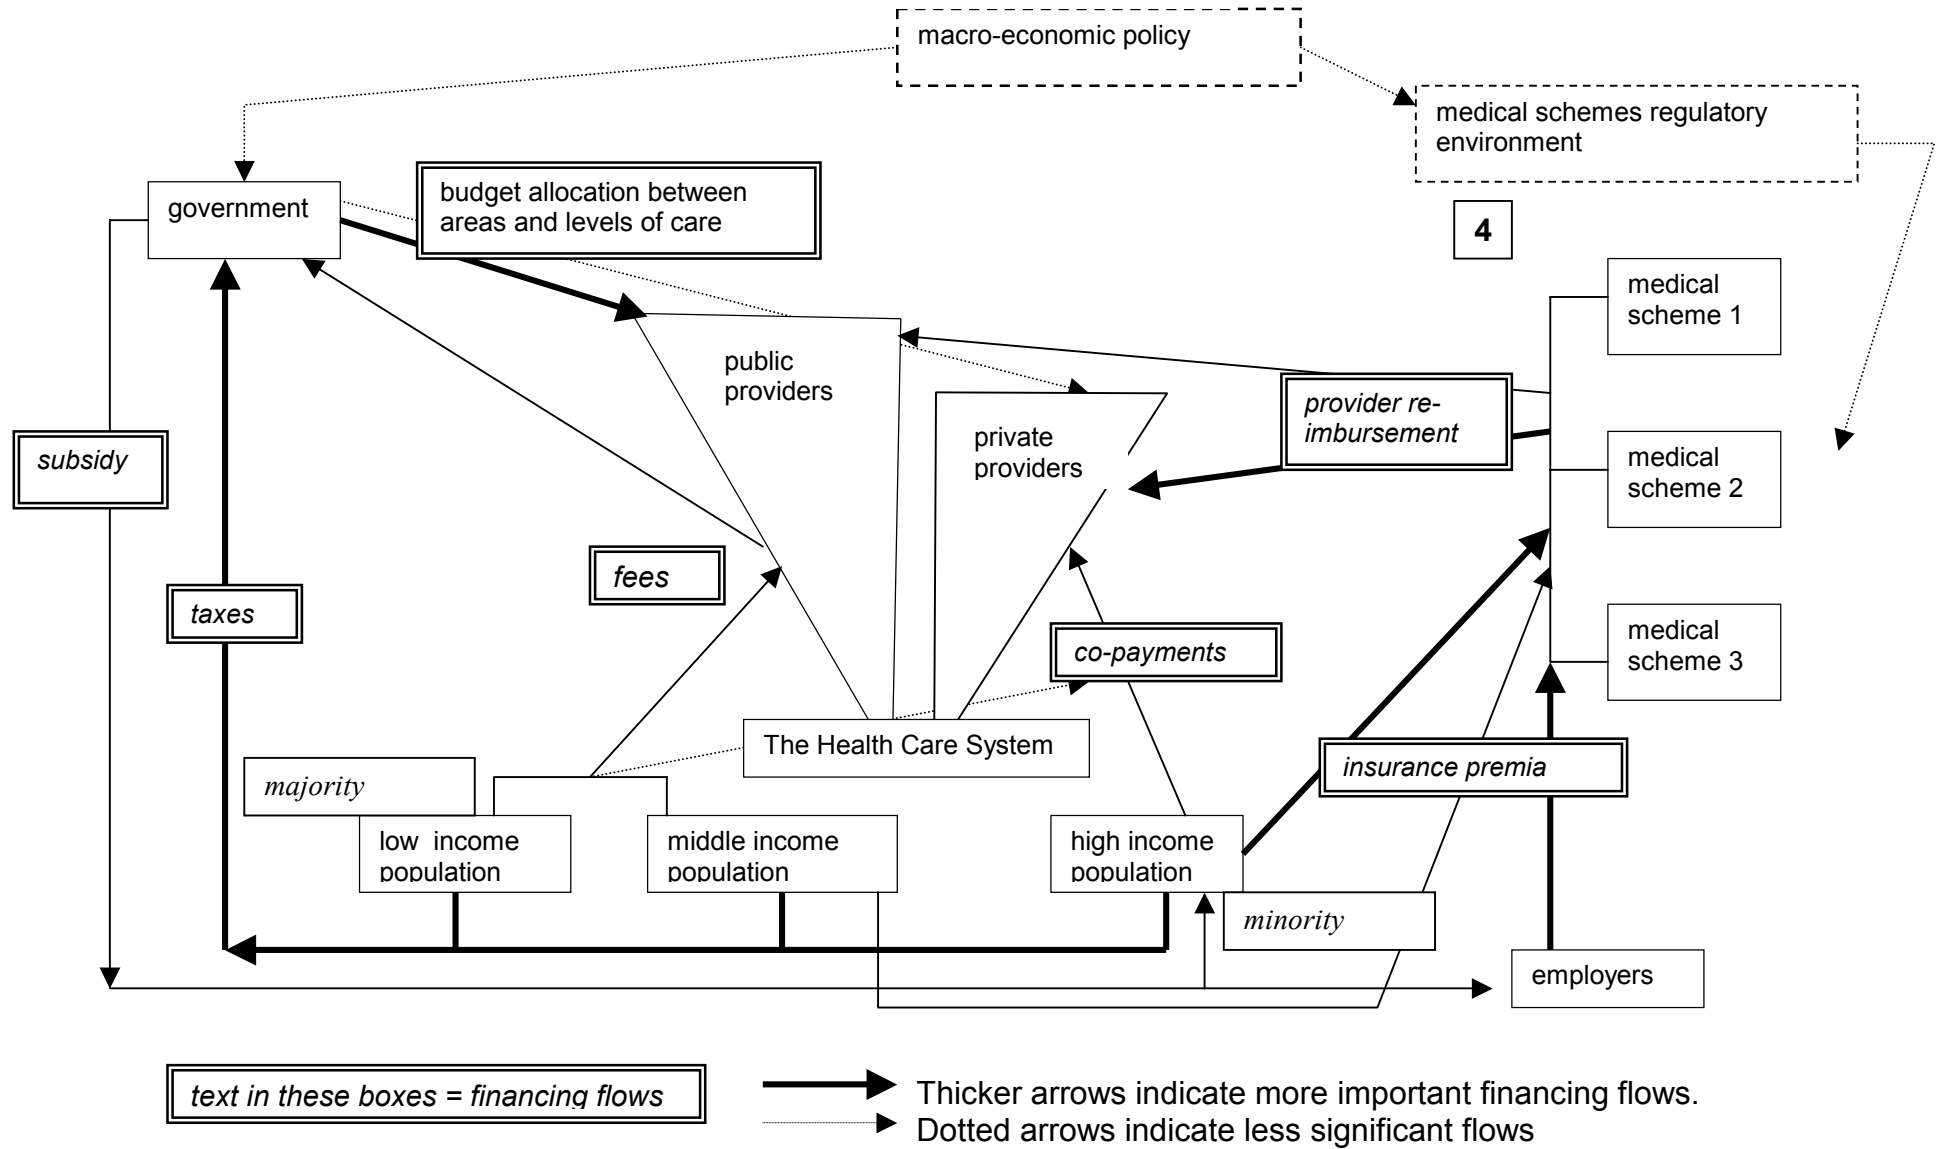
macro-economic policy

medical schemes regulatory environment

government

budget allocation between areas and levels of care

4

medical scheme 1

public providers

private providers

provider re-imbursement

medical scheme 2

subsidy

fees

taxes

co-payments

medical scheme 3

The Health Care System

majority

insurance premia

low income population

middle income population

high income population

minority

employers

text in these boxes = financing flows

Thicker arrows indicate more important financing flows.
Dotted arrows indicate less significant flows